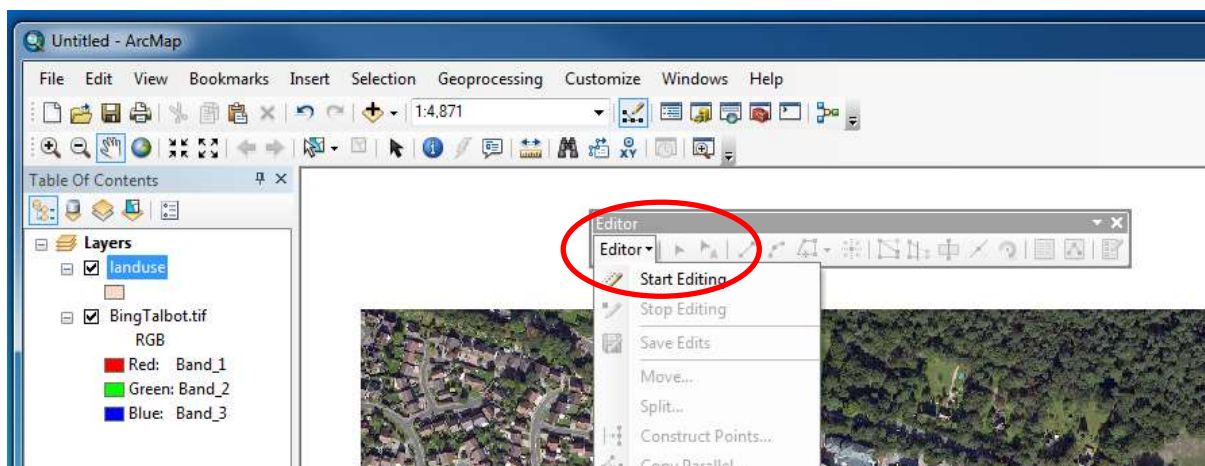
Untitled - ArcMap

File Edit View Bookmarks Insert Selection Geoprocessing Customize Windows Help

1:4,871

Table Of Contents

Layers
landuse
BingTalbot.tif
RGB
Red: Band_1
Green: Band_2
Blue: Band_3

Editor
Editor▾
Start Editing
Stop Editing
Save Edits
Move...
Split...
Construct Points...
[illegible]